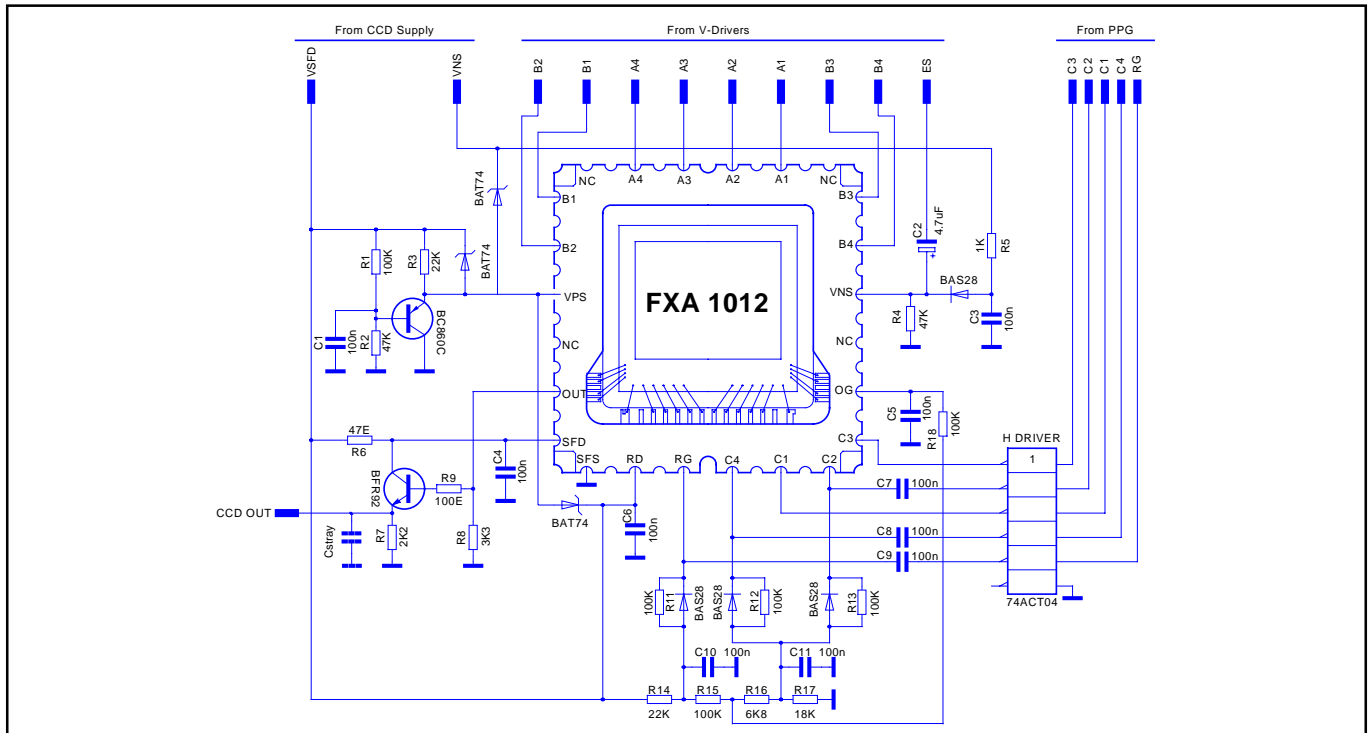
From CCD Supply

From V-Drivers

From PPG

VSFD VNS B2 B1 A4 A3 A2 A1 B3 B4 ES C3 C2 C1 C4 RG

NC A4 A3 A2 A1 NC
B1 B3
B2 B4
VPS VNS
NC NC
OUT OG
SFD C3
SFS RD RG C4 C1 C2

FXA 1012

BAT74
BAT74
R1 100K
R3 22K
R2 47K
C1 100n
BC860C
C2 4.7uF
1K R5
BAS28
R4 47K
C3 100n
C5 100n
R18 100K
H DRIVER
1
74ACT04
47E
R6
BFR92
R9 100E
C4 100n
R8 3K3
R7 2K2
Cstray
CCD OUT
BAT74
C6 100n
C7 100n
C8 100n
C9 100n
100K R11 BAS28
BAS28 R12 100K
BAS28 R13 100K
C10 100n
C11 100n
R14 22K
R15 100K
R16 6K8
R17 18K